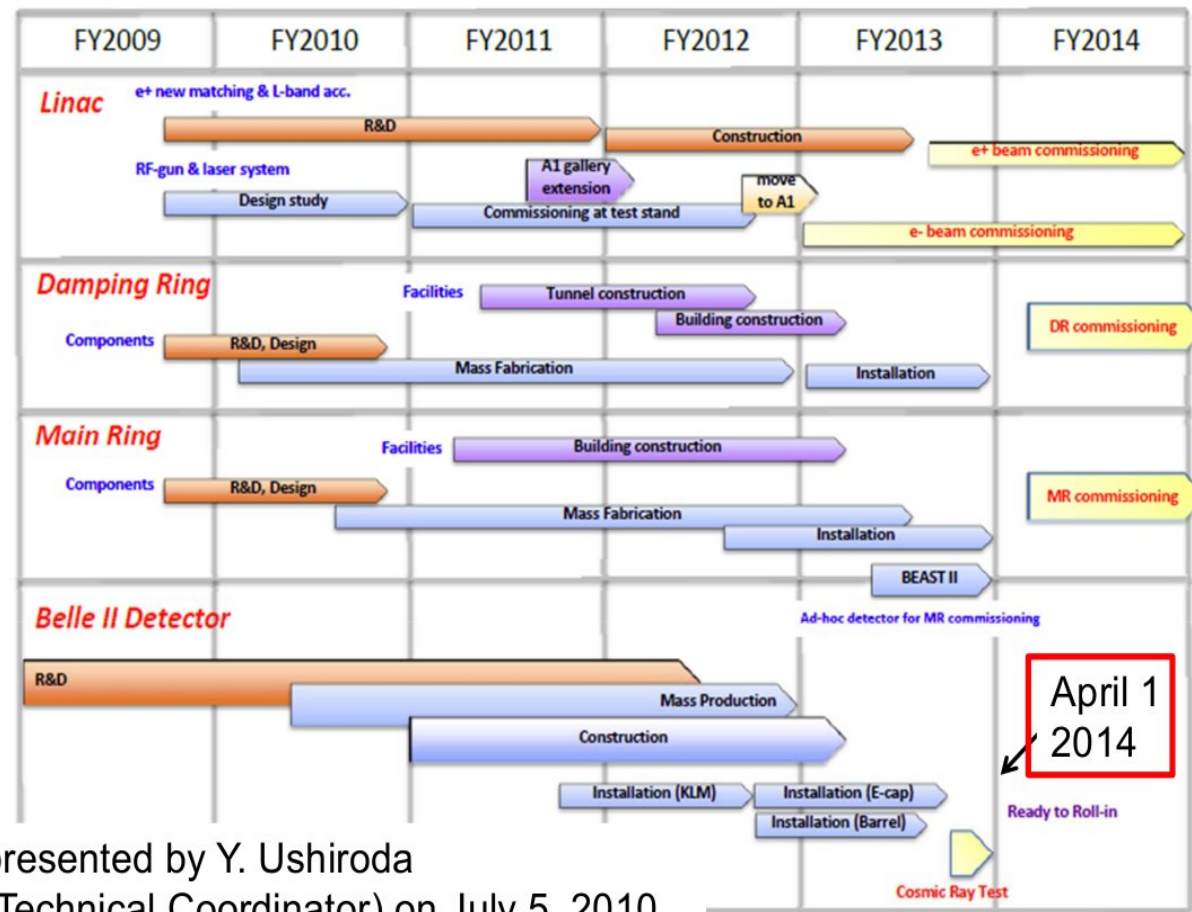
| FY2009 | FY2010 | FY2011 | FY2012 | FY2013 | FY2014 |
|---|---|---|---|---|---|

Linac
e+ new matching & L-band acc.
R&D
Construction
e+ beam commissioning
RF-gun & laser system
A1 gallery extension
Design study
move to A1
Commissioning at test stand
e- beam commissioning

Damping Ring
Facilities
Tunnel construction
Building construction
DR commissioning
Components
R&D, Design
Mass Fabrication
Installation

Main Ring
Facilities
Building construction
Components
R&D, Design
MR commissioning
Mass Fabrication
Installation
BEAST II

Belle II Detector
Ad-hoc detector for MR commissioning
R&D
April 1 2014
Mass Production
Construction
Installation (KLM)
Installation (E-cap)
Installation (Barrel)
Ready to Roll-in
Cosmic Ray Test

presented by Y. Ushiroda
(Technical Coordinator) on July 5, 2010